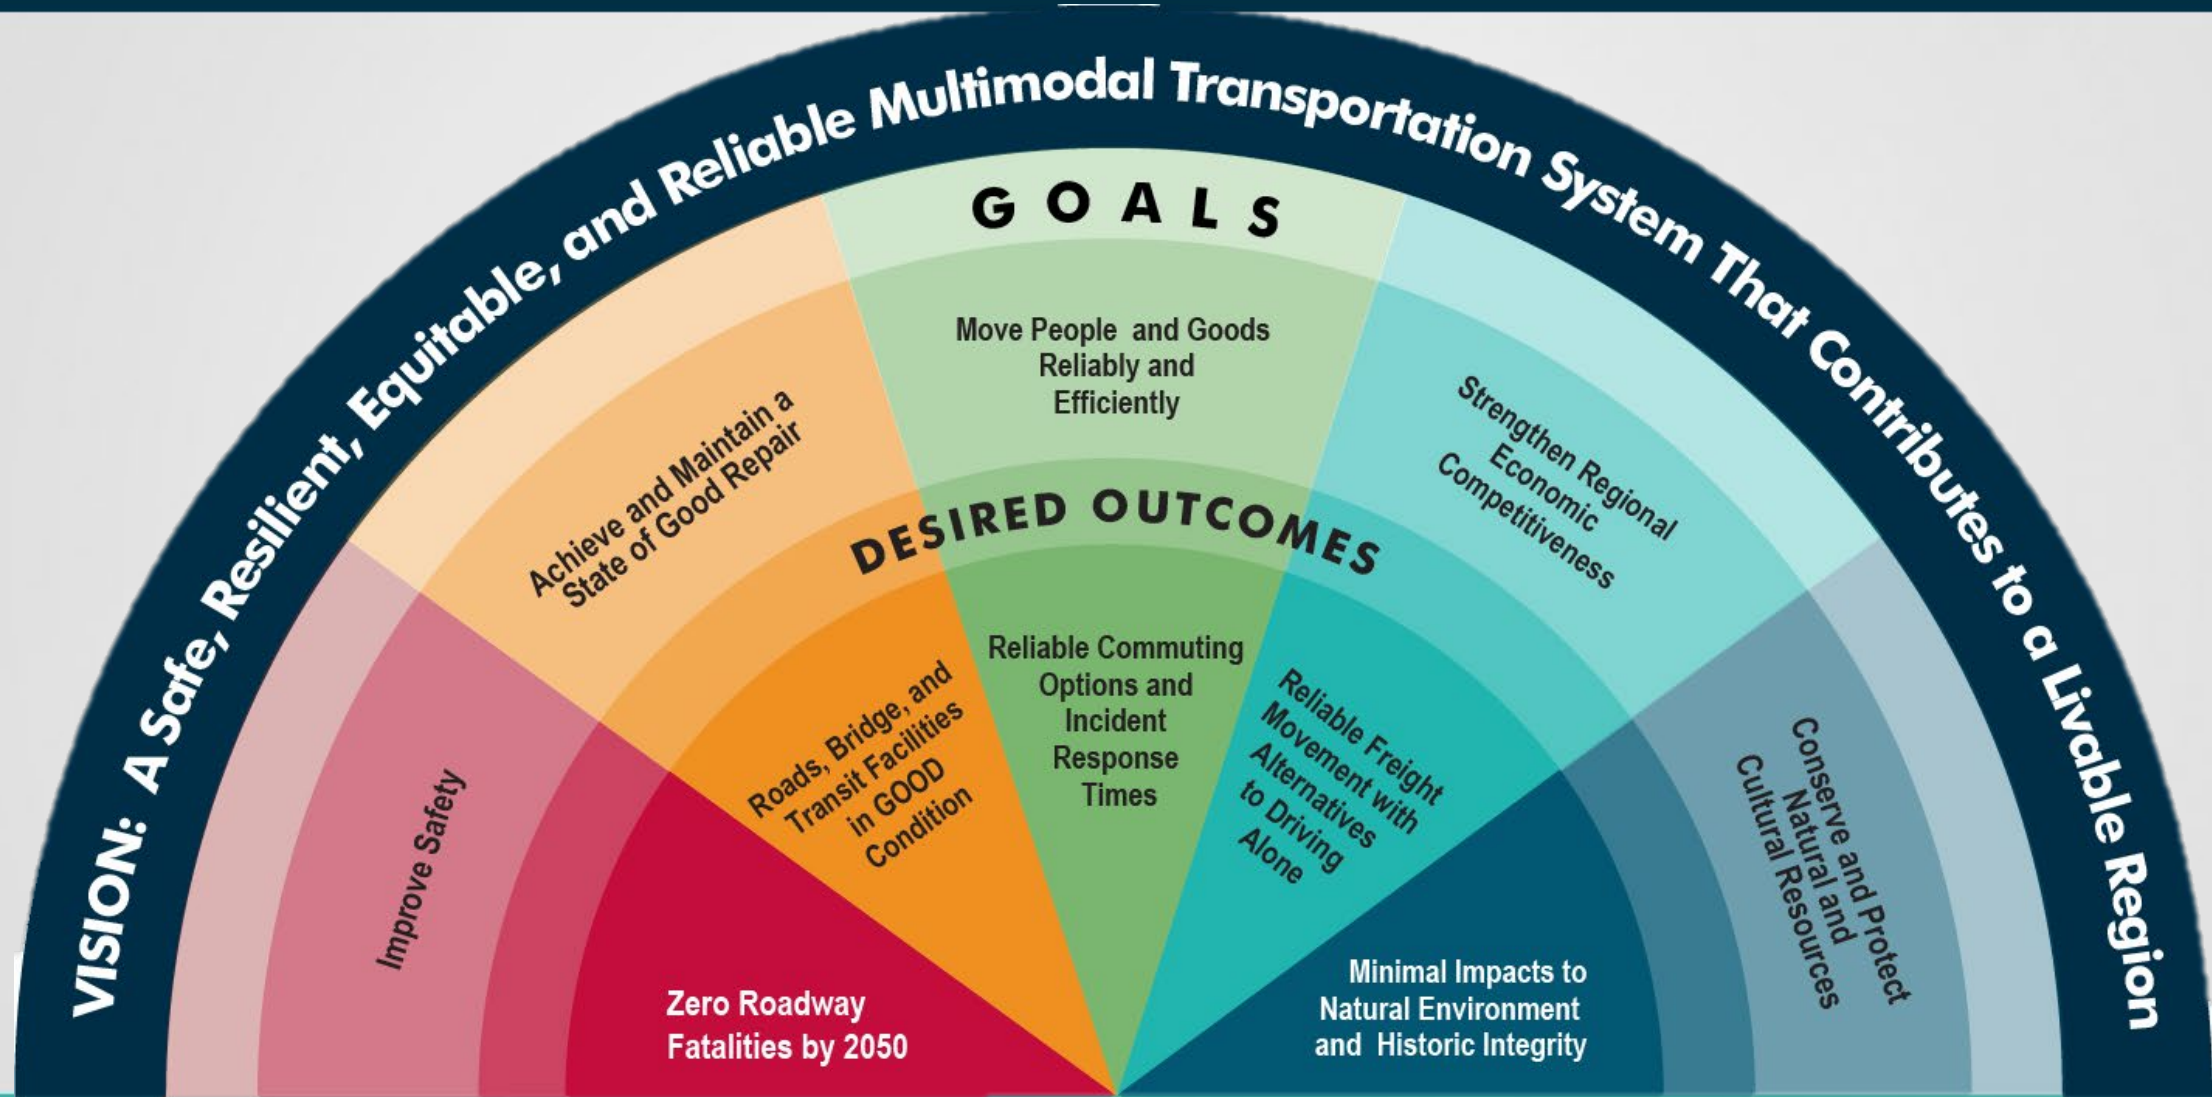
VISION: A Safe, Resilient, Equitable, and Reliable Multimodal Transportation System That Contributes to a Livable Region

GOALS

Improve Safety

Achieve and Maintain a State of Good Repair

Move People and Goods Reliably and Efficiently

Strengthen Regional Economic Competitiveness

Conserve and Protect Natural and Cultural Resources

DESIRED OUTCOMES

Zero Roadway Fatalities by 2050

Roads, Bridge, and Transit Facilities in GOOD Condition

Reliable Commuting Options and Incident Response Times

Reliable Freight Movement with Alternatives to Driving Alone

Minimal Impacts to Natural Environment and Historic Integrity